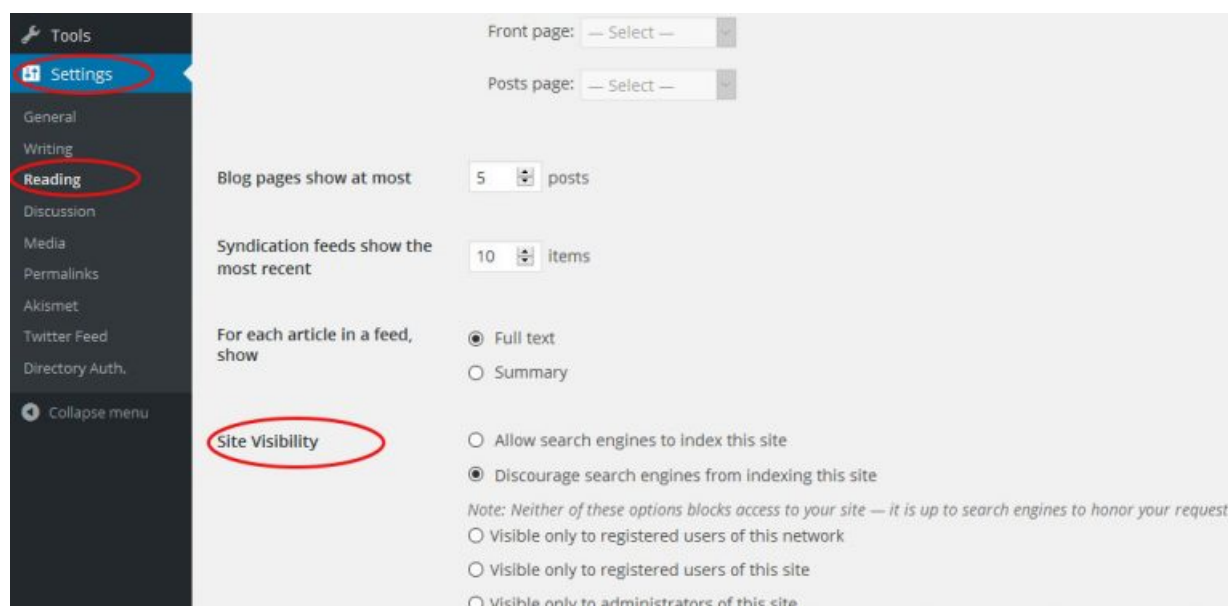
Tools
Settings
General
Writing
Reading
Discussion
Media
Permalinks
Akismet
Twitter Feed
Directory Auth.
Collapse menu

Front page: — Select —

Posts page: — Select —

Blog pages show at most 5 posts

Syndication feeds show the most recent 10 items

For each article in a feed, show
Full text
Summary

Site Visibility
Allow search engines to index this site
Discourage search engines from indexing this site
Note: Neither of these options blocks access to your site — it is up to search engines to honor your request
Visible only to registered users of this network
Visible only to registered users of this site
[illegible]